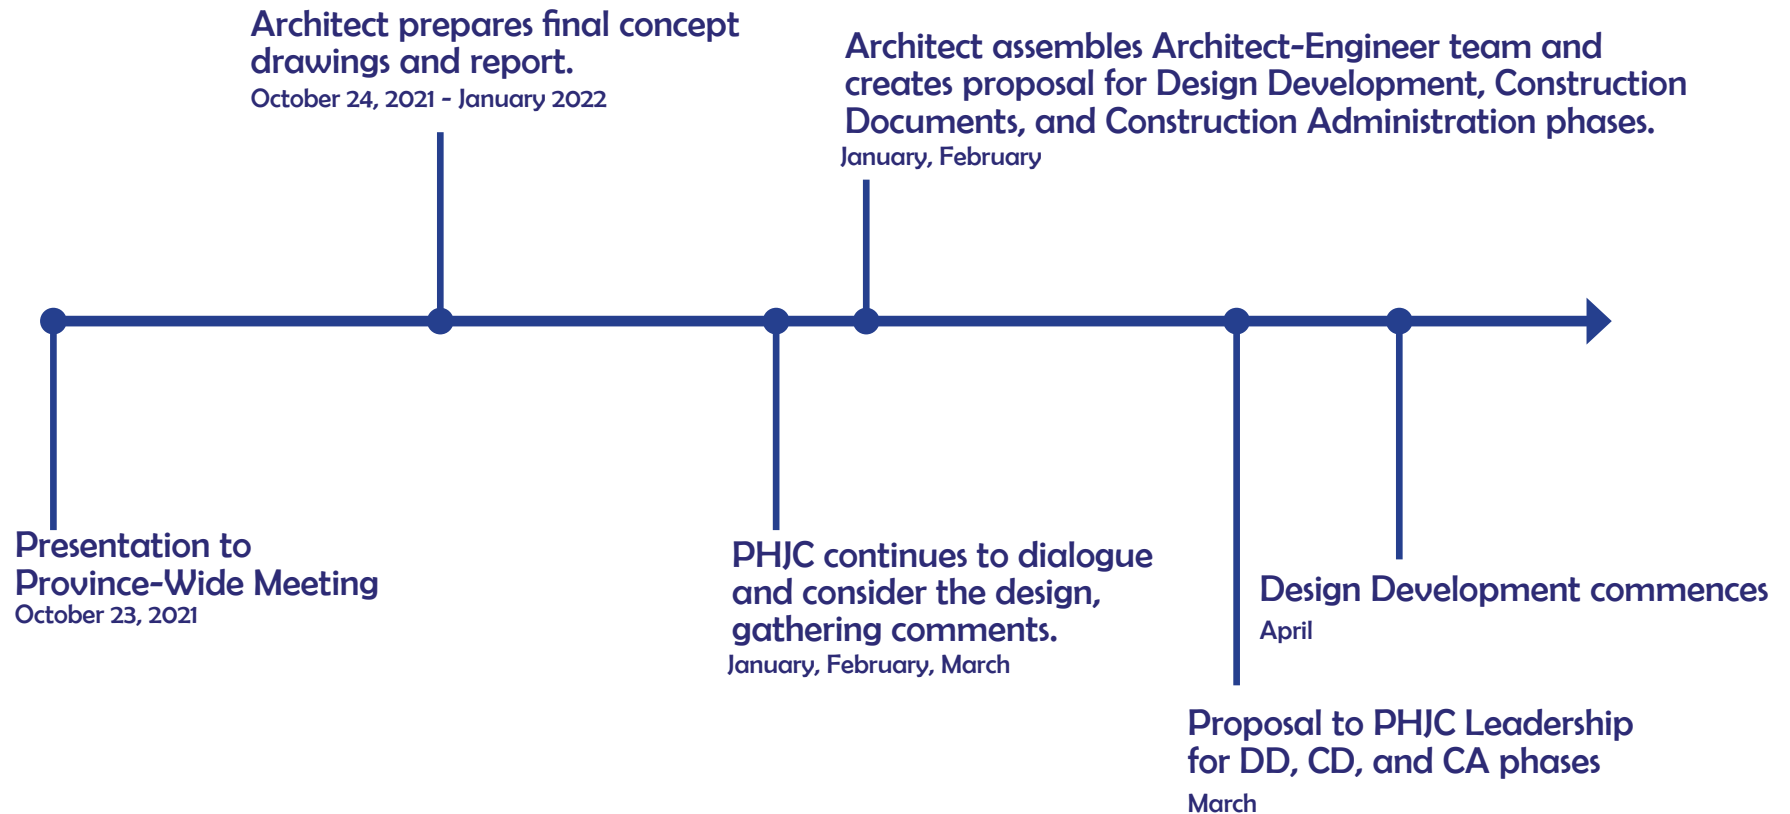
Presentation to Province-Wide Meeting
October 23, 2021

Architect prepares final concept drawings and report.
October 24, 2021 - January 2022

PHJC continues to dialogue and consider the design, gathering comments.
January, February, March

Architect assembles Architect-Engineer team and creates proposal for Design Development, Construction Documents, and Construction Administration phases.
January, February

Proposal to PHJC Leadership for DD, CD, and CA phases
March

Design Development commences
April